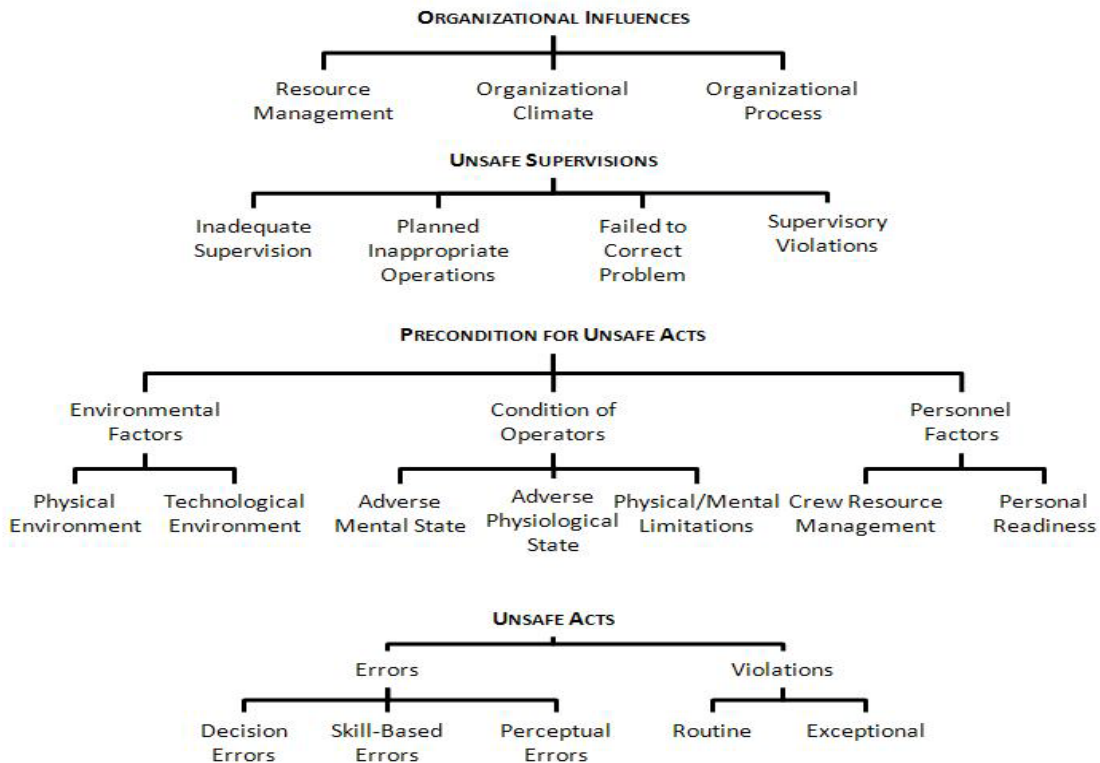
ORGANIZATIONAL INFLUENCES

Resource Management

Organizational Climate

Organizational Process

UNSAFE SUPERVISIONS

Inadequate Supervision

Planned Inappropriate Operations

Failed to Correct Problem

Supervisory Violations

PRECONDITION FOR UNSAFE ACTS

Environmental Factors

Physical Environment

Technological Environment

Condition of Operators

Adverse Mental State

Adverse Physiological State

Physical/Mental Limitations

Personnel Factors

Crew Resource Management

Personal Readiness

UNSAFE ACTS

Errors

Decision Errors

Skill-Based Errors

Perceptual Errors

Violations

Routine

Exceptional